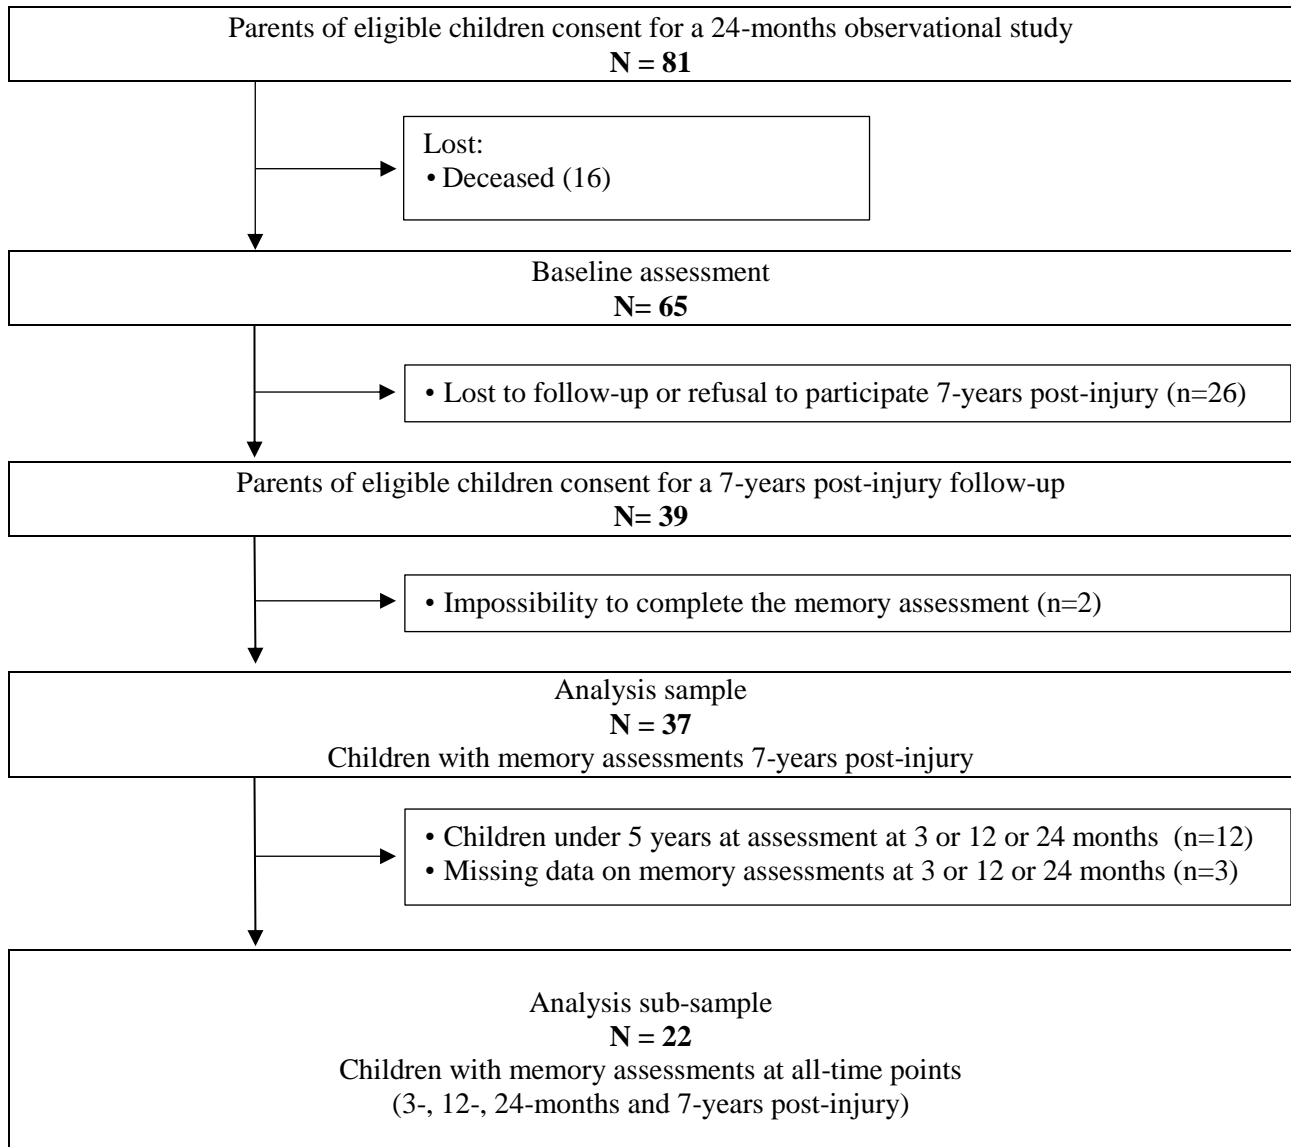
Parents of eligible children consent for a 24-months observational study
**N = 81**

Lost:
• Deceased (16)

Baseline assessment
**N= 65**

• Lost to follow-up or refusal to participate 7-years post-injury (n=26)

Parents of eligible children consent for a 7-years post-injury follow-up
**N= 39**

• Impossibility to complete the memory assessment (n=2)

Analysis sample
**N = 37**
Children with memory assessments 7-years post-injury

• Children under 5 years at assessment at 3 or 12 or 24 months (n=12)
• Missing data on memory assessments at 3 or 12 or 24 months (n=3)

Analysis sub-sample
**N = 22**
Children with memory assessments at all-time points
(3-, 12-, 24-months and 7-years post-injury)